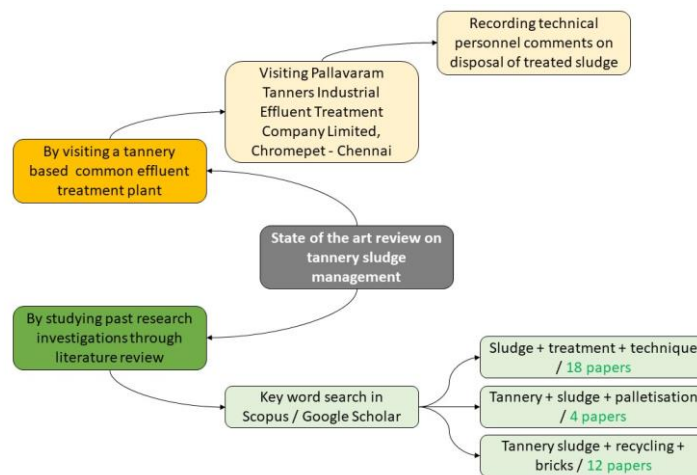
Recording technical personnel comments on disposal of treated sludge

Visiting Pallavaram Tanners Industrial Effluent Treatment Company Limited, Chromepet - Chennai

By visiting a tannery based common effluent treatment plant

State of the art review on tannery sludge management

By studying past research investigations through literature review

Key word search in Scopus / Google Scholar

Sludge + treatment + technique / 18 papers

Tannery + sludge + palletisation / 4 papers

Tannery sludge + recycling + bricks / 12 papers